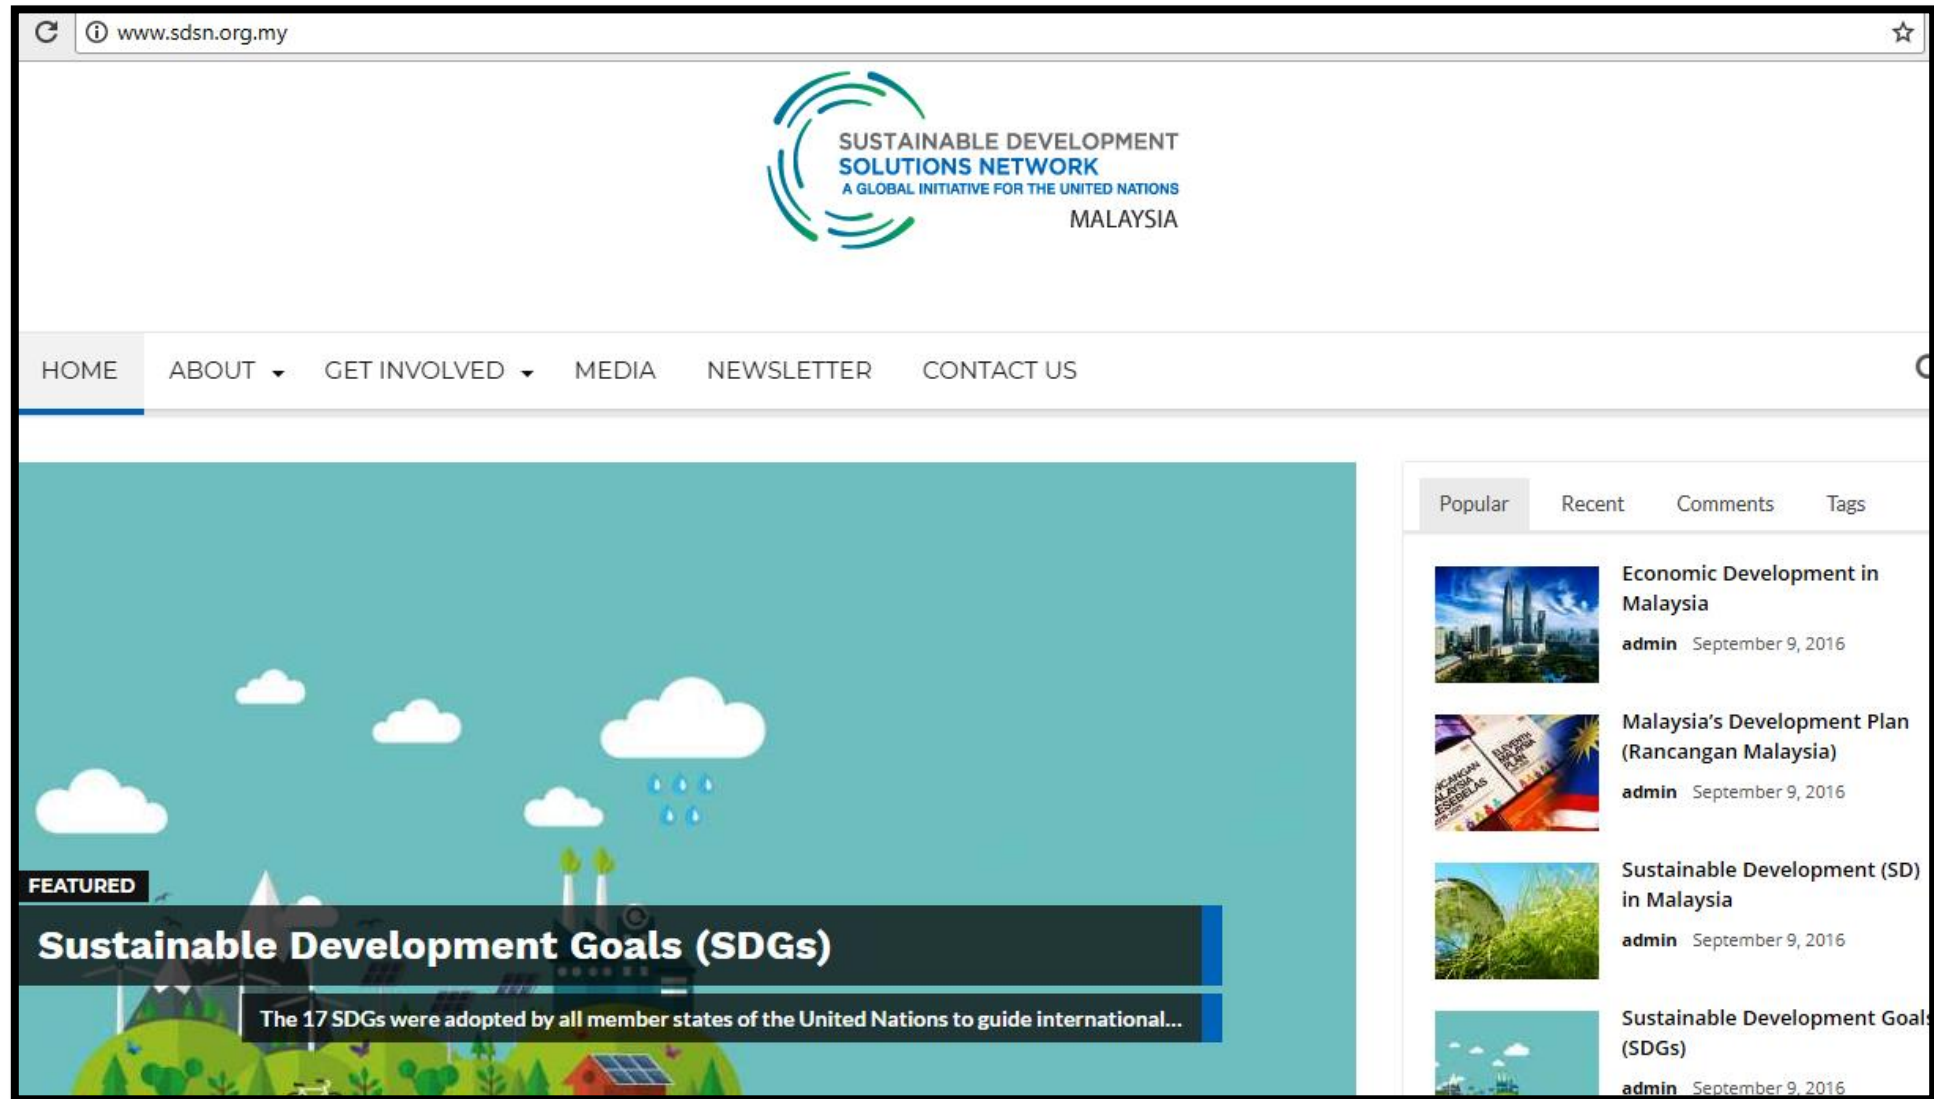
www.sdsn.org.my

SUSTAINABLE DEVELOPMENT SOLUTIONS NETWORK
A GLOBAL INITIATIVE FOR THE UNITED NATIONS
MALAYSIA

HOME ABOUT GET INVOLVED MEDIA NEWSLETTER CONTACT US

FEATURED
Sustainable Development Goals (SDGs)
The 17 SDGs were adopted by all member states of the United Nations to guide international...

Popular Recent Comments Tags

Economic Development in Malaysia
admin September 9, 2016

Malaysia's Development Plan (Rancangan Malaysia)
admin September 9, 2016

Sustainable Development (SD) in Malaysia
admin September 9, 2016

Sustainable Development Goal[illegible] (SDGs)
admin September 9, 2016